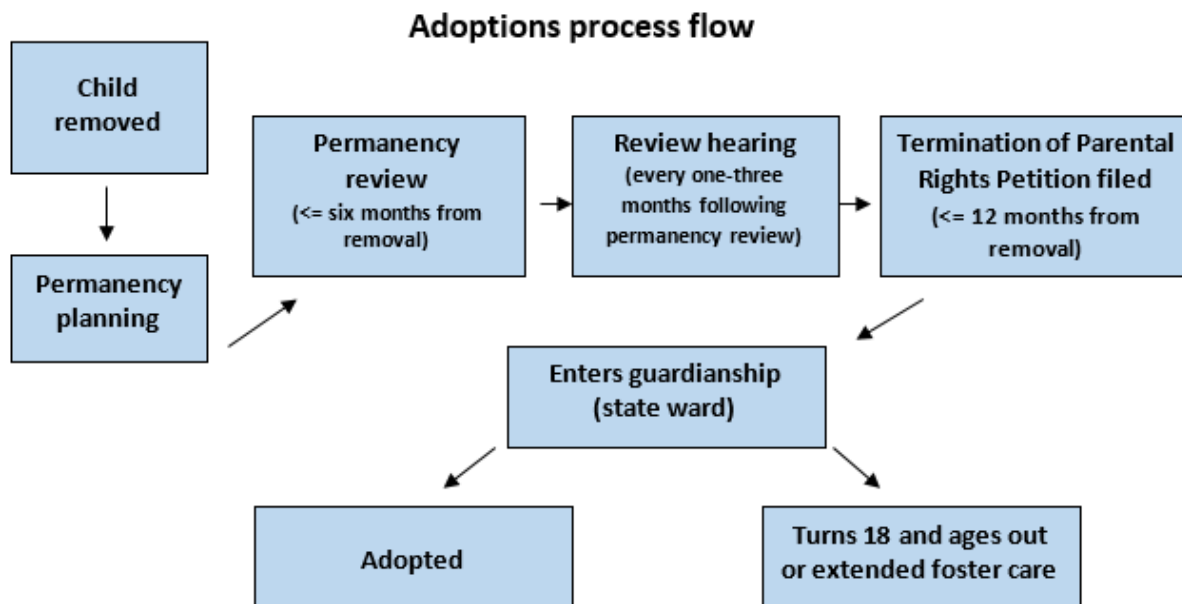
Adoptions process flow

Child removed

Permanency planning

Permanency review
(<= six months from removal)

Review hearing
(every one-three months following permanency review)

Termination of Parental Rights Petition filed
(<= 12 months from removal)

Enters guardianship
(state ward)

Adopted

Turns 18 and ages out or extended foster care